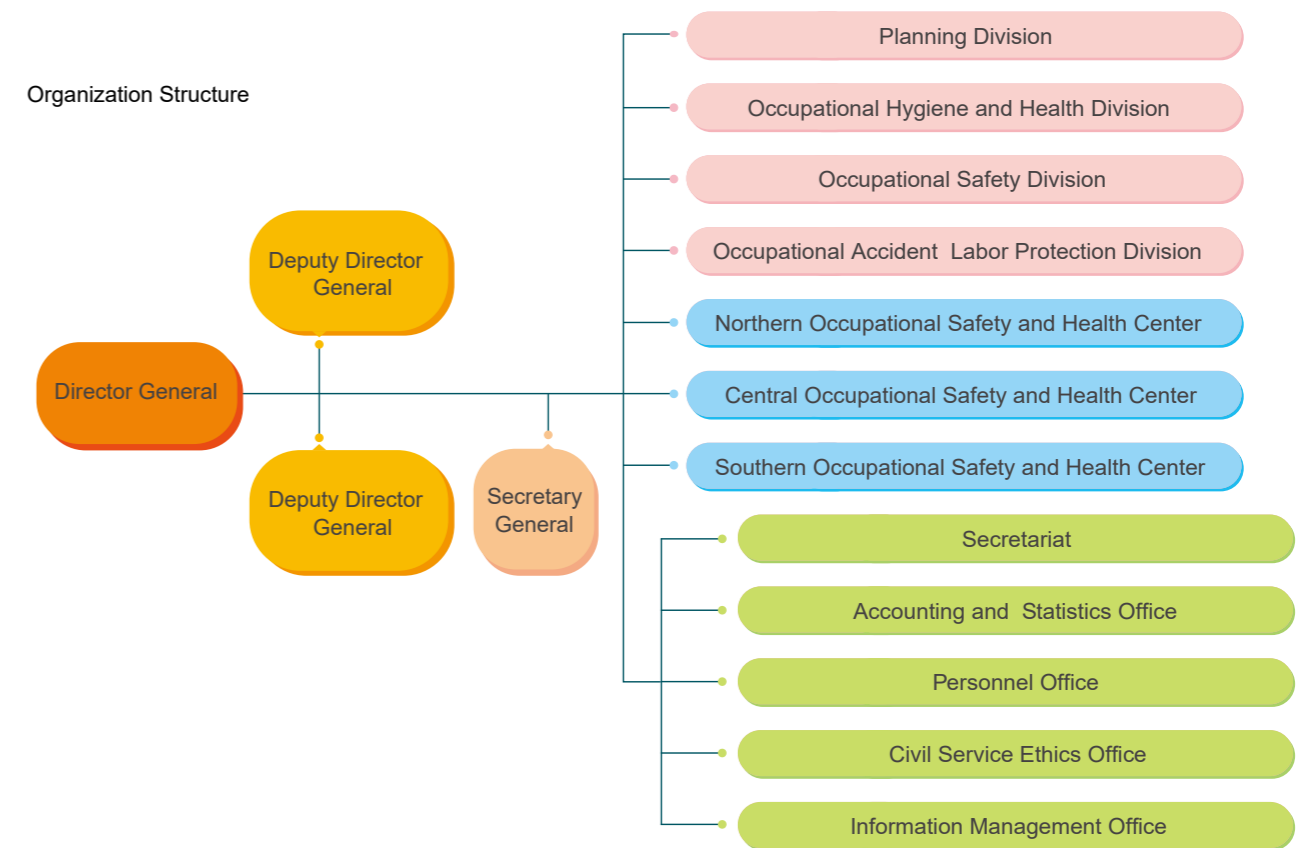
Organization Structure

Deputy Director General

Director General

Deputy Director General

Secretary General

Planning Division

Occupational Hygiene and Health Division

Occupational Safety Division

Occupational Accident Labor Protection Division

Northern Occupational Safety and Health Center

Central Occupational Safety and Health Center

Southern Occupational Safety and Health Center

Secretariat

Accounting and Statistics Office

Personnel Office

Civil Service Ethics Office

Information Management Office